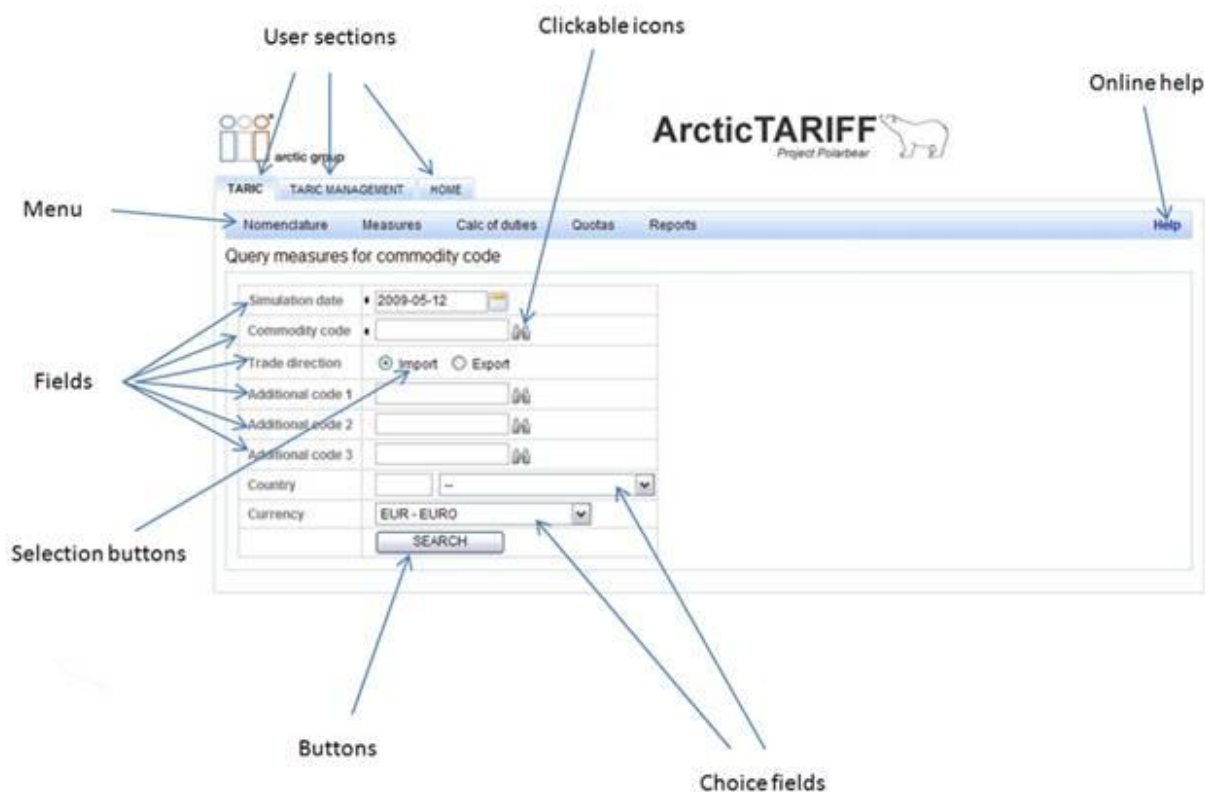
User sections

Clickable icons

Online help

arctic group

ArcticTARIFF
Project Polarbear

TARIC TARIC MANAGEMENT HOME

Menu

Nomenclature Measures Calc of duties Quotas Reports Help

Query measures for commodity code

| | |
|---|---|
| Simulation date | • 2009-05-12 |
| Commodity code | • |
| Trade direction | Import Export |
| Additional code 1 | |
| Additional code 2 | |
| Additional code 3 | |
| Country | -- |
| Currency | EUR - EURO |
| | SEARCH |

Fields

Selection buttons

Buttons

Choice fields